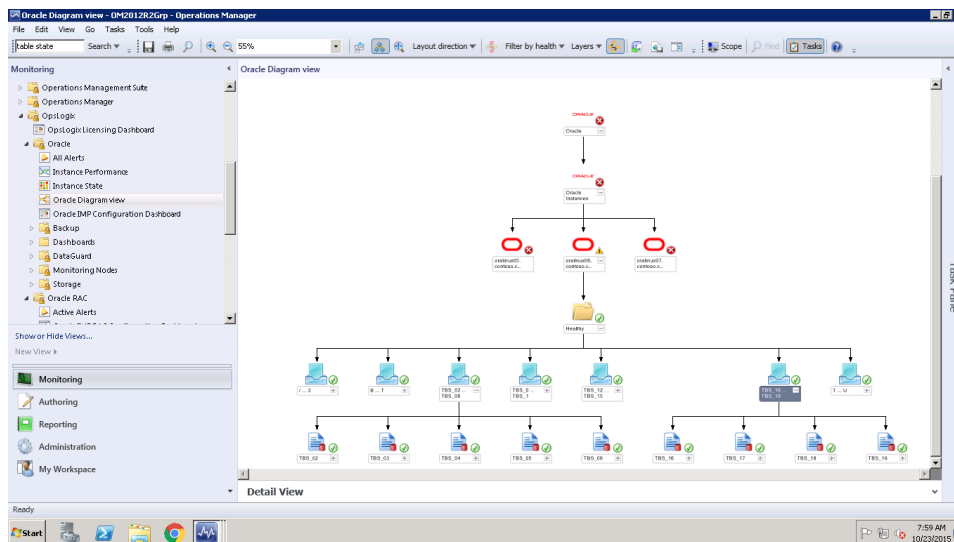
Oracle Diagram view - OM2012R2Grp - Operations Manager

File Edit View Go Tasks Tools Help

table state Search 55% Layout direction Filter by health Layers Scope Find Tasks

Monitoring

Operations Management Suite
Operations Manager
OpsLogix
OpsLogix Licensing Dashboard
Oracle
All Alerts
Instance Performance
Instance State
Oracle Diagram view
Oracle IMP Configuration Dashboard
Backup
Dashboards
DataGuard
Monitoring Nodes
Storage
Oracle RAC
Active Alerts

Show or Hide Views...
New View

Monitoring
Authoring
Reporting
Administration
My Workspace

Oracle Diagram view

ORACLE
Oracle

ORACLE
Oracle Instances

oralinux05. contoso.c...
oralinux06. contoso.c...
oralinux07. contoso.c...

Healthy

/ ... 3
B ... 7
TBS_02 ... TBS_06
TBS_0... TBS_1
TBS_12 ... TBS_15
TBS_16 ... TBS_19
T ... U

TBS_02
TBS_03
TBS_04
TBS_05
TBS_06
TBS_16
TBS_17
TBS_18
TBS_19

Task Pane

Detail View

Ready

Start

7:59 AM
10/23/2015